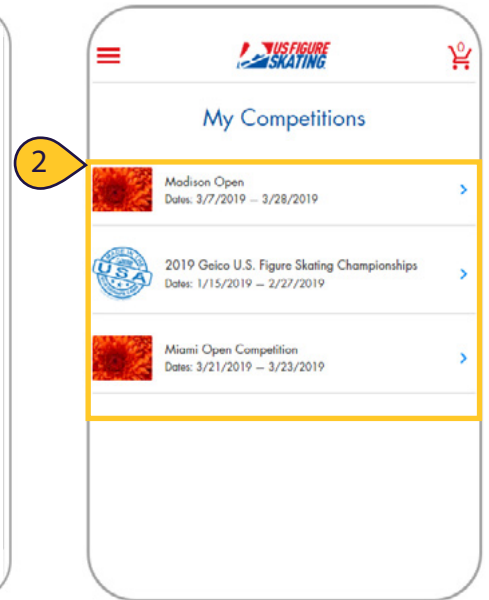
US FIGURE SKATING

0

My Competitions

2

Madison Open
Dates: 3/7/2019 – 3/28/2019

USA

2019 Geico U.S. Figure Skating Championships
Dates: 1/15/2019 – 2/27/2019

Miami Open Competition
Dates: 3/21/2019 – 3/23/2019